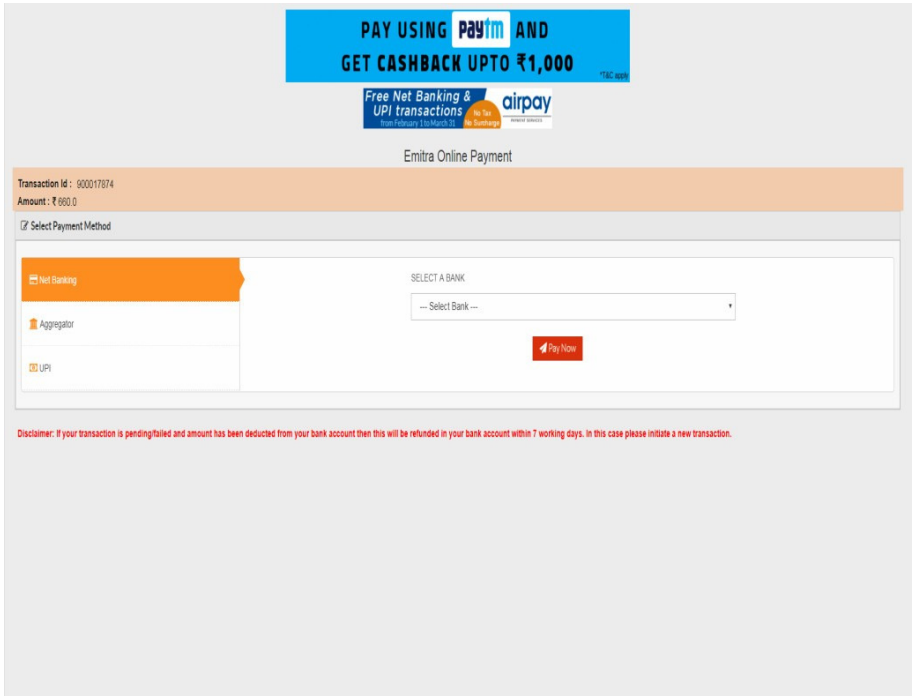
PAY USING Paytm AND GET CASHBACK UPTO ₹1,000
*T&C apply

Free Net Banking & UPI transactions from February 1 to March 31
No Tax No Surcharge
airpay
PAYMENT SERVICES

Emitra Online Payment

Transaction Id : 900017874
Amount : ₹ 660.0

Select Payment Method

Net Banking
Aggregator
UPI

SELECT A BANK
--- Select Bank ---
Pay Now

Disclaimer: If your transaction is pending/failed and amount has been deducted from your bank account then this will be refunded in your bank account within 7 working days. In this case please initiate a new transaction.